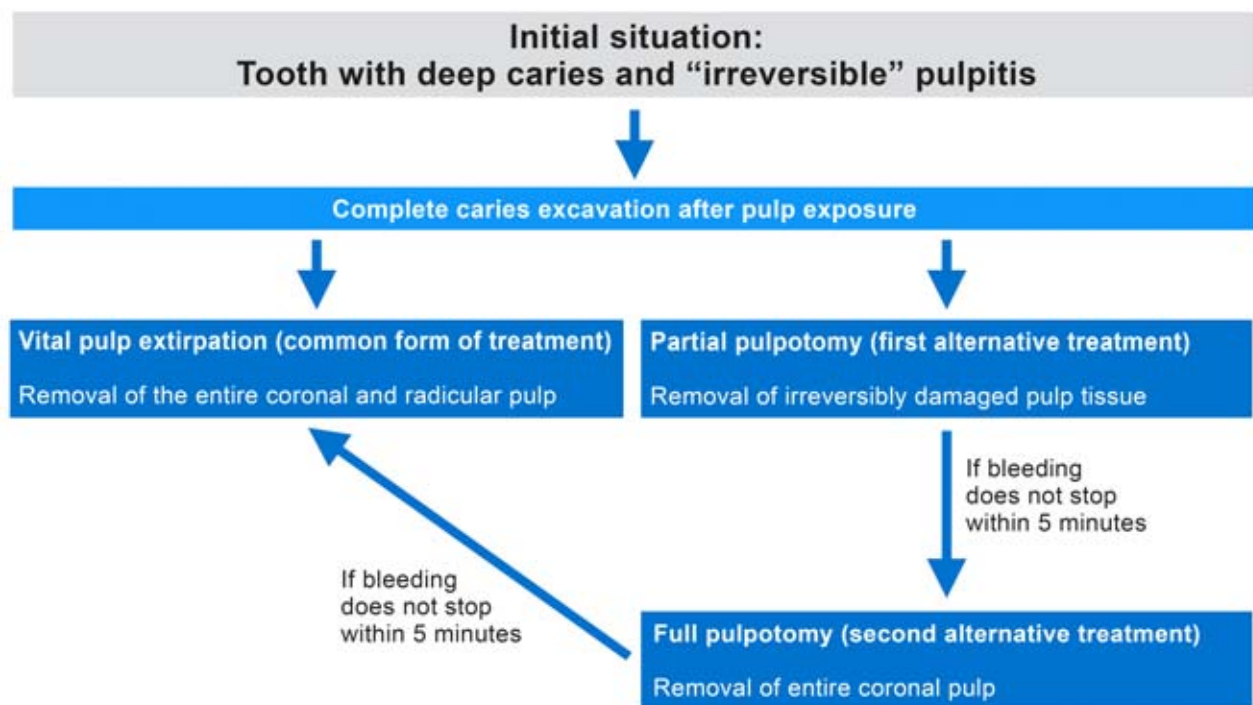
Initial situation:
Tooth with deep caries and “irreversible” pulpitis

Complete caries excavation after pulp exposure

Vital pulp extirpation (common form of treatment)

Removal of the entire coronal and radicular pulp

Partial pulpotomy (first alternative treatment)

Removal of irreversibly damaged pulp tissue

If bleeding does not stop within 5 minutes

If bleeding does not stop within 5 minutes

Full pulpotomy (second alternative treatment)

Removal of entire coronal pulp